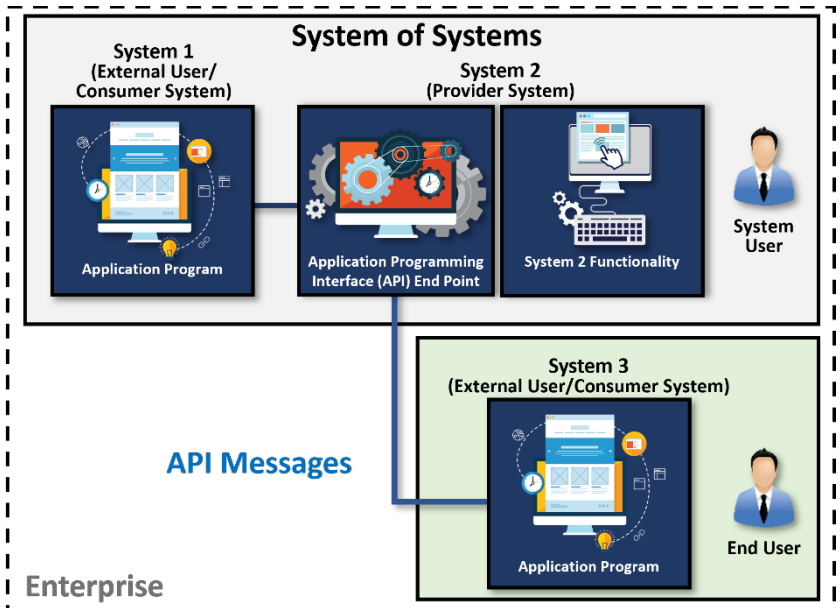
System of Systems

System 1
(External User/
Consumer System)

System 2
(Provider System)

Application Program

Application Programming Interface (API) End Point

System 2 Functionality

System User

System 3
(External User/Consumer System)

API Messages

Application Program

End User

Enterprise